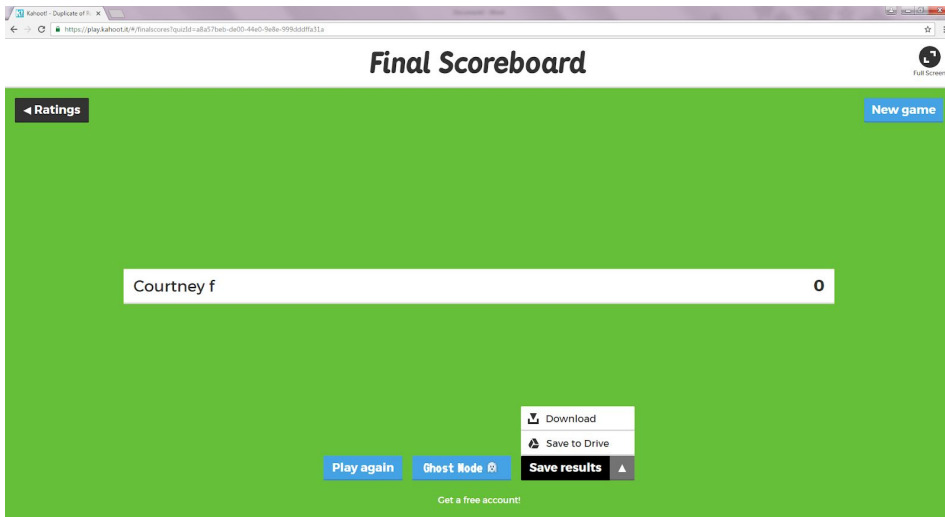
Kahoot! - Duplicate of R ×

https://play.kahoot.it/#/finalscores?quizId=a8a57beb-de00-44e0-9e8e-999dddffa31a

Final Scoreboard

Full Screen

◀ Ratings

New game

Courtney f

0

Download

Save to Drive

Play again

Ghost Mode

Save results

Get a free account!